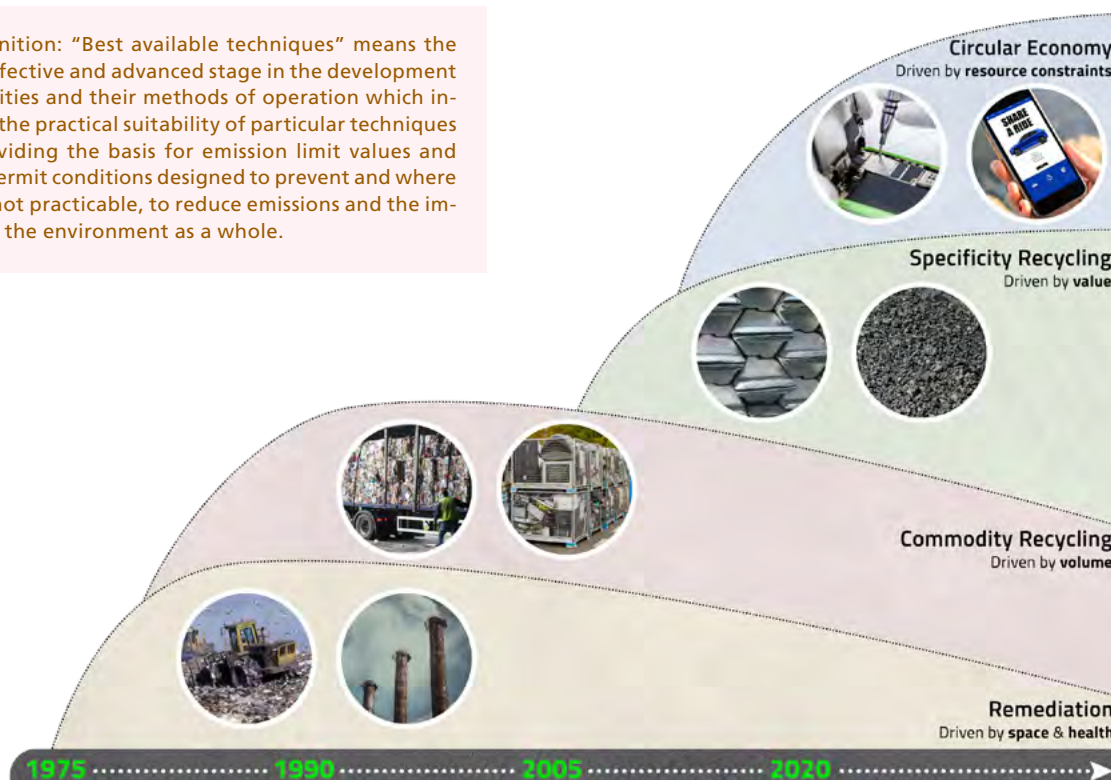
nition: "Best available techniques" means the fective and advanced stage in the development ities and their methods of operation which in- the practical suitability of particular techniques viding the basis for emission limit values and ermit conditions designed to prevent and where ot practicable, to reduce emissions and the im- the environment as a whole.

Circular Economy
Driven by resource constraints

SHARE A RIDE

Specificity Recycling
Driven by value

Commodity Recycling
Driven by volume

Remediation
Driven by space & health

1975 1990 2005 2020